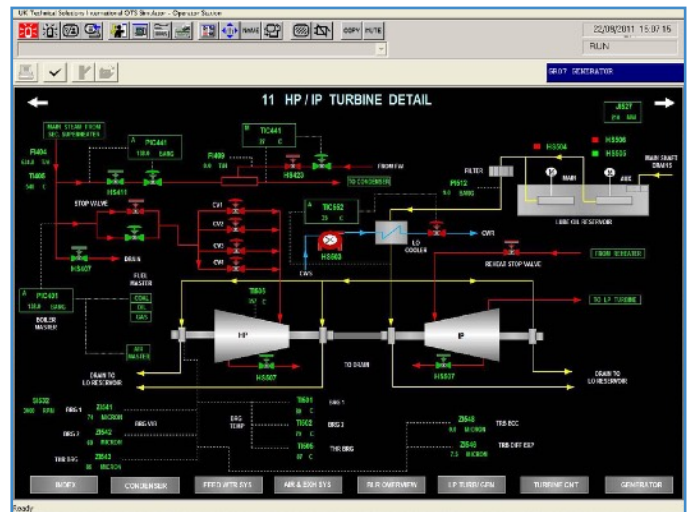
UK Technical Solutions International OTS Simulator - Operator Station

COPY MUTE

22/09/2011 15:07:15

RUN

SB07 GENERATOR

11 HP / IP TURBINE DETAIL

JS527
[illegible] MW

MAIN STEAM FROM SEC SUPERHEATER

PI404
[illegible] BAR

TI405
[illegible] C

PIC441
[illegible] BARG

TIC441
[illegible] C

PI409
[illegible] BAR

FROM FW

HS411

HS423

TO CONDENSER

HS504

HS506

HS505

MAIN SHAFT DRAINS

MAIN

AUX

STOP VALVE

FILTER

PI512
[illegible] BARG

LUBE OIL RESERVOIR

CV1

CV2

CV3

CV4

TIC552
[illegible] C

HS503

LO COOLER

CWR

CWS

HS507

DRAIN

FUEL MASTER

REHEAT STOP VALVE

FROM REHEATER

PIC431
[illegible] BARG

BOILER MASTER

COAL

OIL

GAS

AIR MASTER

TI505
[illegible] C

TO LP TURBINE

HP

IP

TO DRAIN

HS507

HS537

DRAIN TO LO RESERVOIR

DRAIN TO LO RESERVOIR

SI532
3000 RPM

BRG 1

BRG 2

THR BRG

ZI541
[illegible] MICRON

ZI542
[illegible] MICRON

ZI543
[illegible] MICRON

BRG VIB

BRG TEMP

TI561
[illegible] C

TI562
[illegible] C

TI565
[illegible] C

BRG 1

BRG 2

THR BRG

ZI548
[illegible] MICRON

ZI549
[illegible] MICRON

TRB ECC

TRB DIFF EXP

INDEX

CONDENSER

FEED WTR SYS

AIR & EXH SYS

BLR OVERVIEW

LP TURB GEN

TURBINE CNT

GENERATOR

Ready